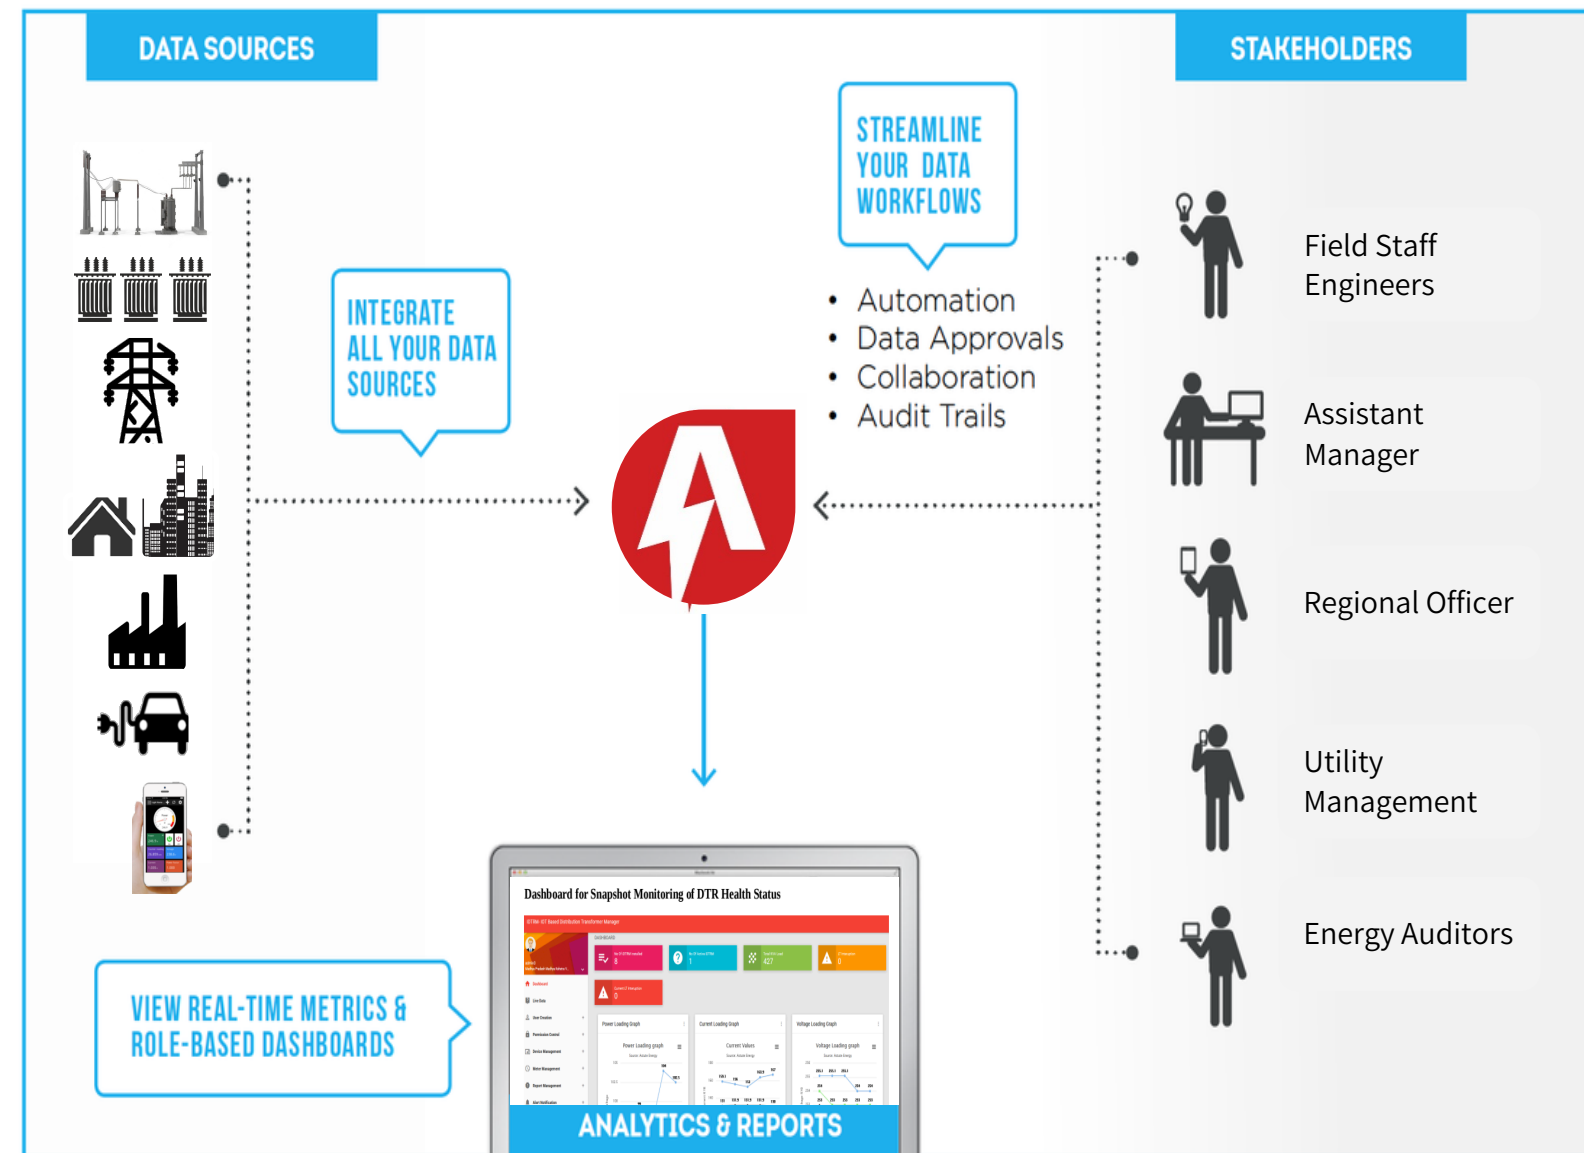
DATA SOURCES

STAKEHOLDERS

STREAMLINE YOUR DATA WORKFLOWS

- Automation
- Data Approvals
- Collaboration
- Audit Trails

INTEGRATE ALL YOUR DATA SOURCES

Field Staff Engineers

Assistant Manager

Regional Officer

Utility Management

Energy Auditors

VIEW REAL-TIME METRICS & ROLE-BASED DASHBOARDS

Dashboard for Snapshot Monitoring of DTR Health Status

ANALYTICS & REPORTS